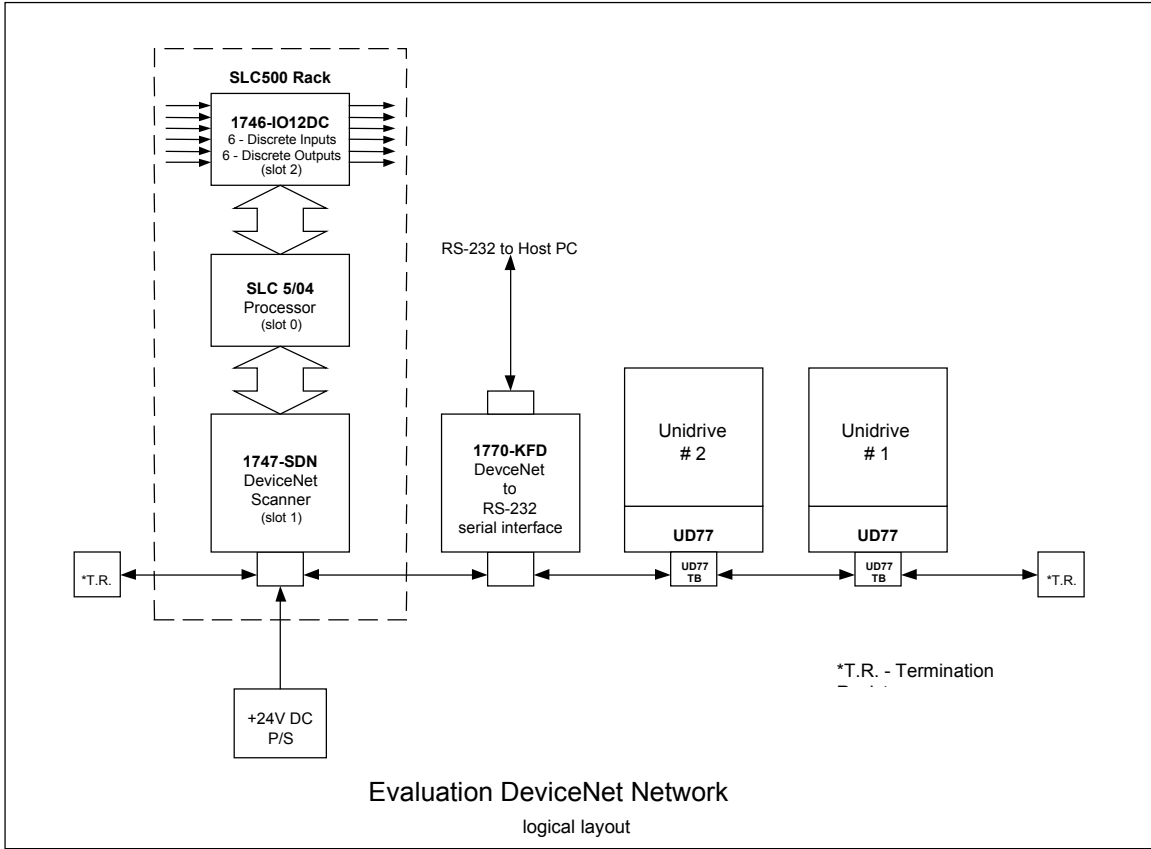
SLC500 Rack

1746-IO12DC
6 - Discrete Inputs
6 - Discrete Outputs
(slot 2)

SLC 5/04
Processor
(slot 0)

1747-SDN
DeviceNet
Scanner
(slot 1)

RS-232 to Host PC

1770-KFD
DevceNet
to
RS-232
serial interface

Unidrive
# 2

UD77

Unidrive
# 1

UD77

*T.R.

UD77
TB

UD77
TB

*T.R.

*T.R. - Termination
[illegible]

+24V DC
P/S

Evaluation DeviceNet Network

logical layout